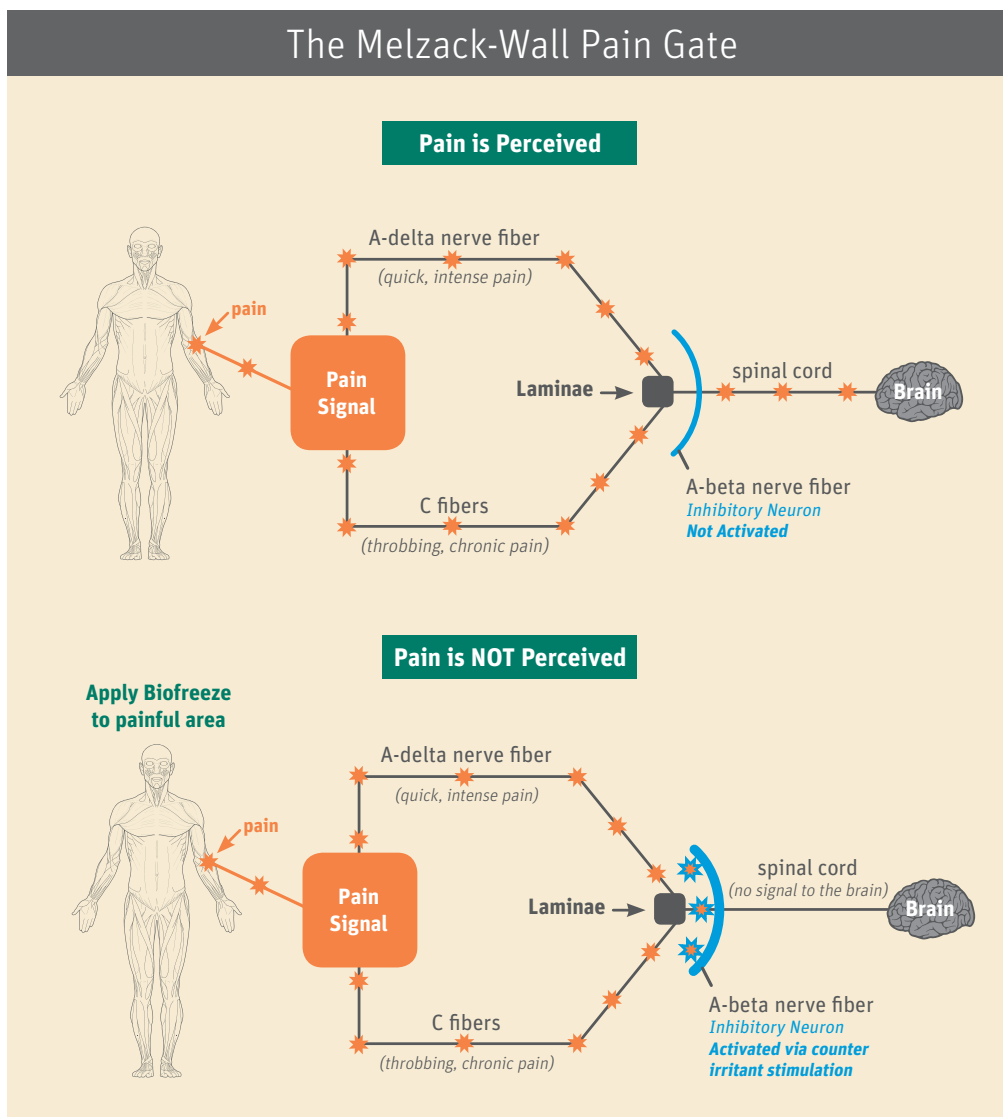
The Melzack-Wall Pain Gate

Pain is Perceived

pain

Pain Signal

A-delta nerve fiber
(quick, intense pain)

Laminae

spinal cord

Brain

C fibers
(throbbing, chronic pain)

A-beta nerve fiber
Inhibitory Neuron
Not Activated

Pain is NOT Perceived

Apply Biofreeze to painful area

pain

Pain Signal

A-delta nerve fiber
(quick, intense pain)

Laminae

spinal cord
(no signal to the brain)

Brain

C fibers
(throbbing, chronic pain)

A-beta nerve fiber
Inhibitory Neuron
Activated via counter irritant stimulation